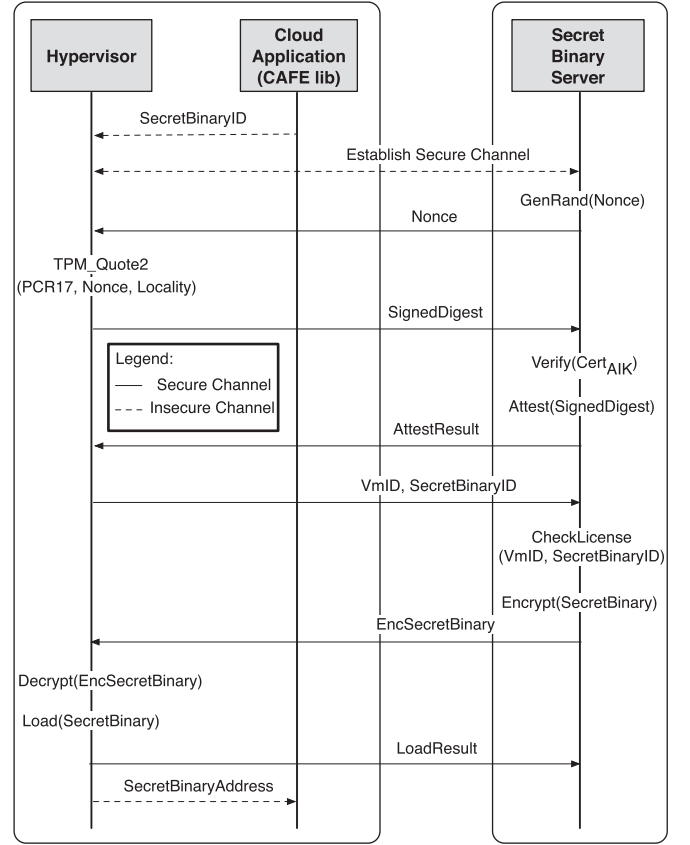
Hypervisor

Cloud Application (CAFE lib)

Secret Binary Server

SecretBinaryID

Establish Secure Channel

GenRand(Nonce)

Nonce

TPM_Quote2 (PCR17, Nonce, Locality)

SignedDigest

Legend:
—— Secure Channel
- - - Insecure Channel

Verify($Cert_{AIK}$)

Attest(SignedDigest)

AttestResult

VmID, SecretBinaryID

CheckLicense (VmID, SecretBinaryID)

Encrypt(SecretBinary)

EncSecretBinary

Decrypt(EncSecretBinary)

Load(SecretBinary)

LoadResult

SecretBinaryAddress